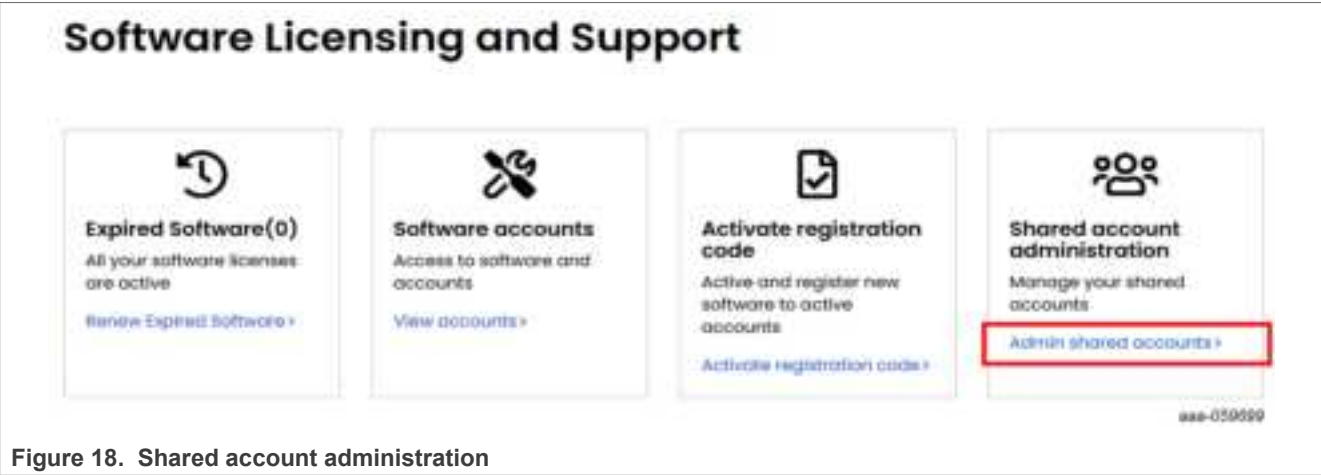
Software Licensing and Support

Expired Software(0)
All your software licenses are active
Renew Expired Software ›

Software accounts
Access to software and accounts
View accounts ›

Activate registration code
Active and register new software to active accounts
Activate registration code ›

Shared account administration
Manage your shared accounts
Admin shared accounts ›

aaa-059699

Figure 18. Shared account administration